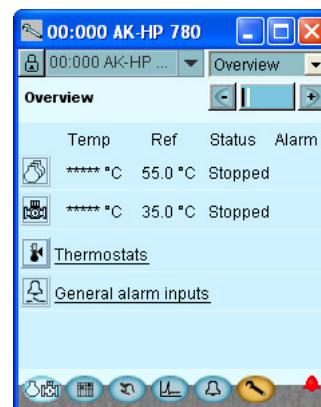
00:000 AK-HP 780

00:000 AK-HP ... Overview

Overview

| | Temp | Ref | Status | Alarm |
|---|---|---|---|---|
| | ***** °C | 55.0 °C | Stopped | |
| | ***** °C | 35.0 °C | Stopped | |

Thermostats

General alarm inputs